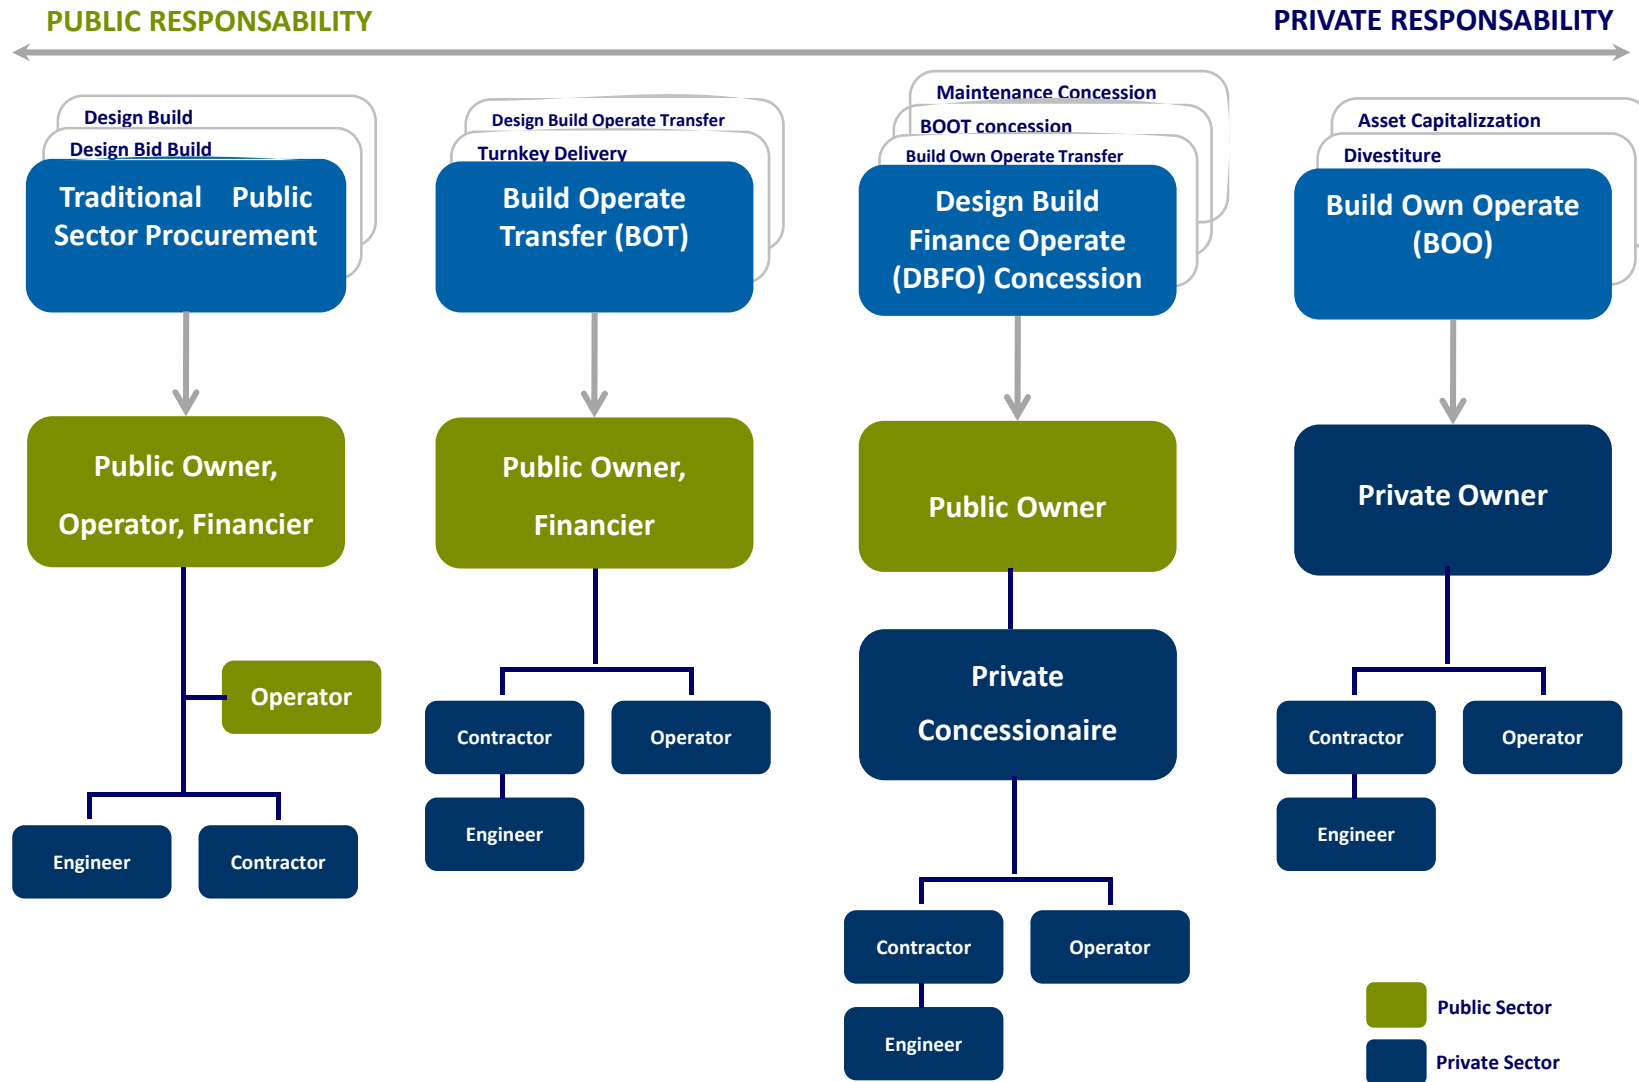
PUBLIC RESPONSABILITY

PRIVATE RESPONSABILITY

Design Build

Design Bid Build

Traditional Public Sector Procurement

Public Owner, Operator, Financier

Operator

Engineer

Contractor

Design Build Operate Transfer

Turnkey Delivery

Build Operate Transfer (BOT)

Public Owner, Financier

Contractor

Operator

Engineer

Maintenance Concession

BOOT concession

Build Own Operate Transfer

Design Build Finance Operate (DBFO) Concession

Public Owner

Private Concessionaire

Contractor

Operator

Engineer

Asset Capitalizzation

Divestiture

Build Own Operate (BOO)

Private Owner

Contractor

Operator

Engineer

Public Sector

Private Sector